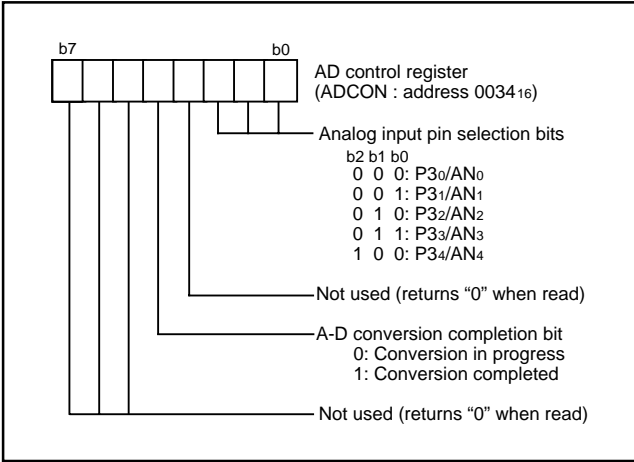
b7 b0

AD control register
(ADCON : address $0034_{16}$)

Analog input pin selection bits
b2 b1 b0
0 0 0: $P3_0/AN_0$
0 0 1: $P3_1/AN_1$
0 1 0: $P3_2/AN_2$
0 1 1: $P3_3/AN_3$
1 0 0: $P3_4/AN_4$

Not used (returns “0” when read)

A-D conversion completion bit
0: Conversion in progress
1: Conversion completed

Not used (returns “0” when read)